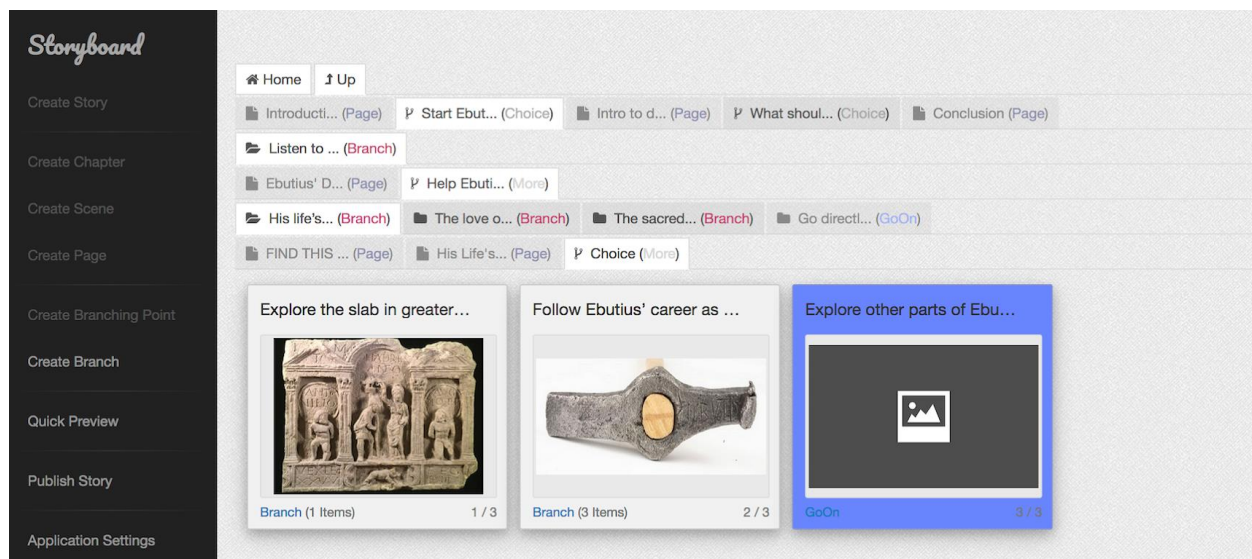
Storyboard

Create Story

Create Chapter

Create Scene

Create Page

Create Branching Point

Create Branch

Quick Preview

Publish Story

Application Settings

Home | Up

Introducti... (Page) | Start Ebut... (Choice) | Intro to d... (Page) | What shoul... (Choice) | Conclusion (Page)

Listen to ... (Branch)

Ebutius' D... (Page) | Help Ebuti... (More)

His life's... (Branch) | The love o... (Branch) | The sacred... (Branch) | Go directl... (GoOn)

FIND THIS ... (Page) | His Life's... (Page) | Choice (More)

Explore the slab in greater...

Branch (1 Items) 1 / 3

Follow Ebutius' career as ...

Branch (3 Items) 2 / 3

Explore other parts of Ebu...

GoOn 3 / 3